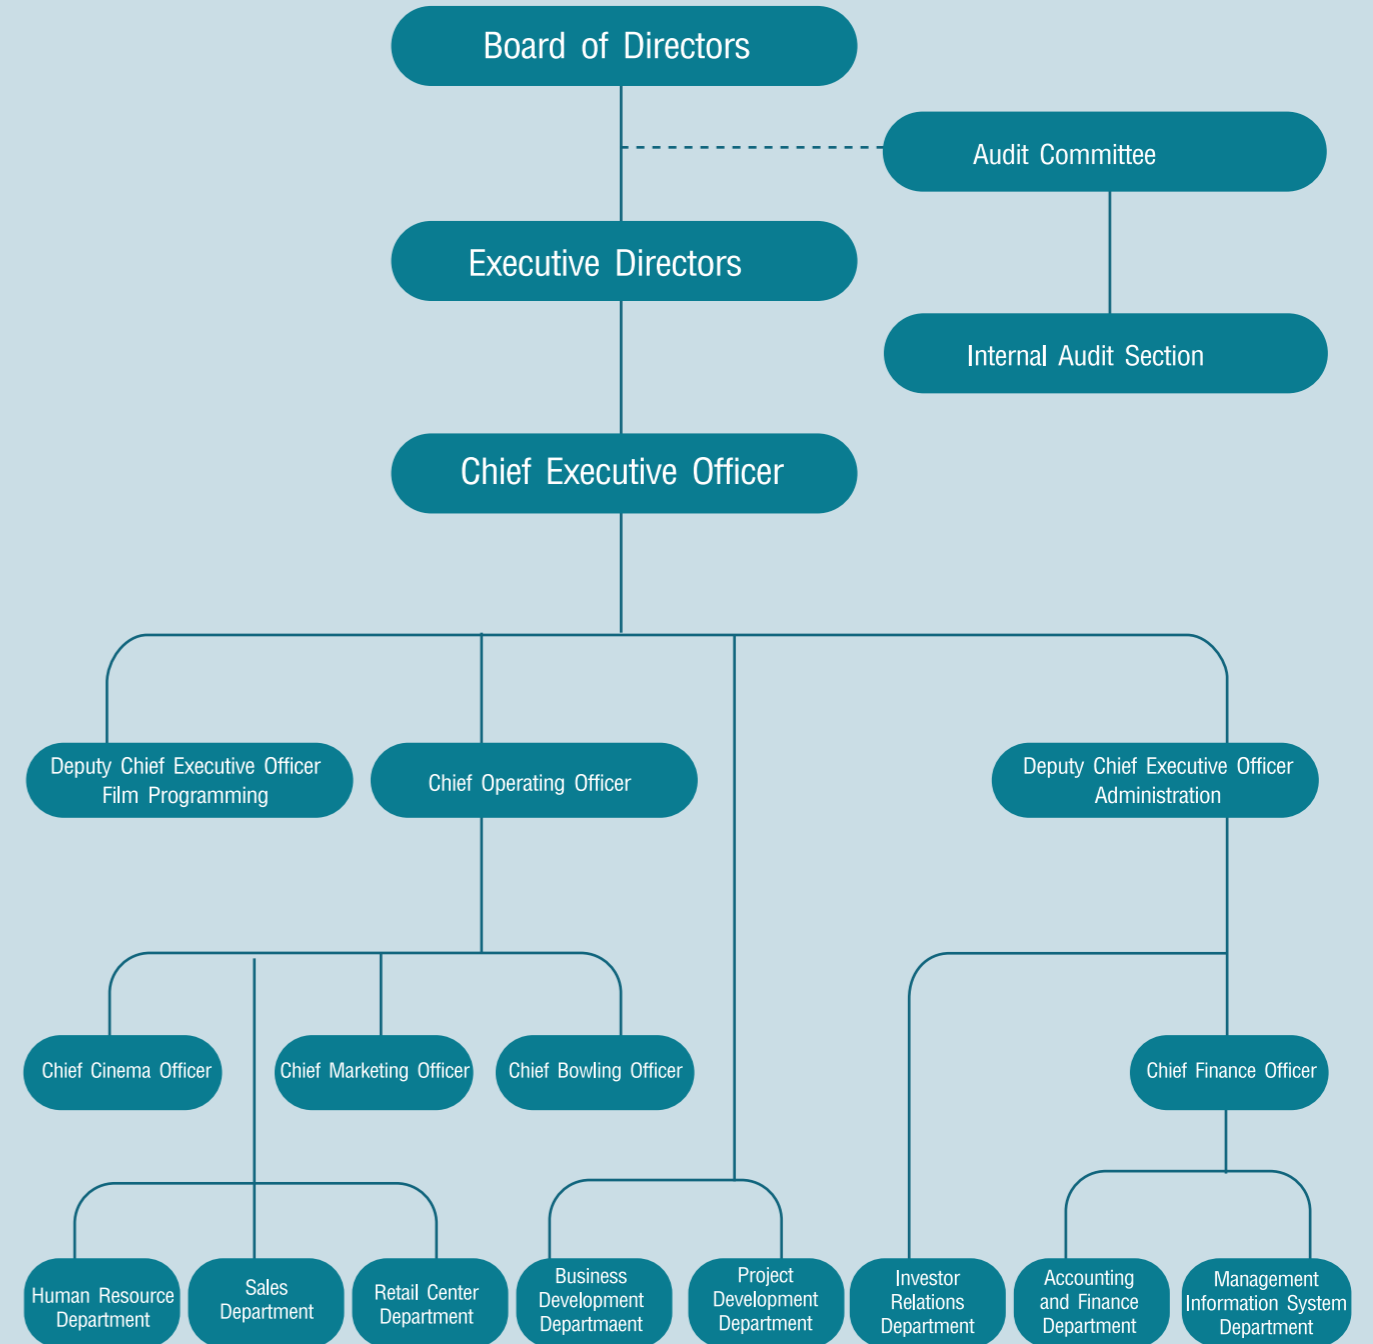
Board of Directors

Audit Committee

Executive Directors

Internal Audit Section

Chief Executive Officer

Deputy Chief Executive Officer Film Programming

Chief Operating Officer

Deputy Chief Executive Officer Administration

Chief Cinema Officer

Chief Marketing Officer

Chief Bowling Officer

Chief Finance Officer

Human Resource Department

Sales Department

Retail Center Department

Business Development Departmaent

Project Development Department

Investor Relations Department

Accounting and Finance Department

Management Information System Department